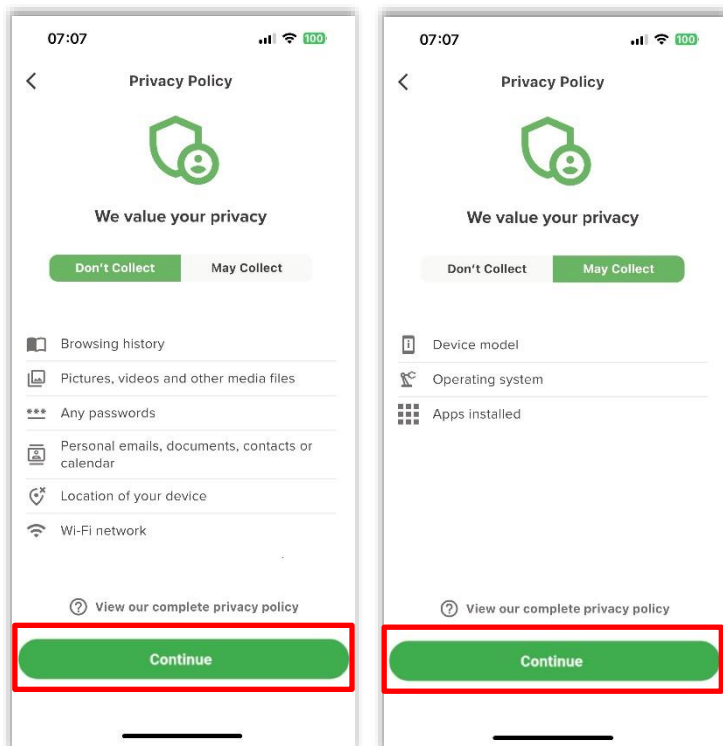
07:07 100

Privacy Policy

We value your privacy

Don't Collect May Collect

Browsing history

Pictures, videos and other media files

Any passwords

Personal emails, documents, contacts or calendar

Location of your device

Wi-Fi network

View our complete privacy policy

Continue

07:07 100

Privacy Policy

We value your privacy

Don't Collect May Collect

Device model

Operating system

Apps installed

View our complete privacy policy

Continue